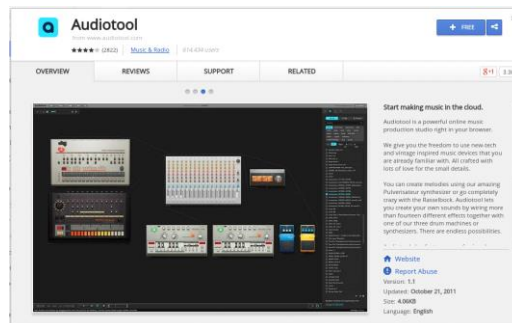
Audiotool
from www.audiotool.com
★★★★☆ (2822) | Music & Radio | 814,436 users

+ FREE

OVERVIEW
REVIEWS
SUPPORT
RELATED

G+1

Start making music in the cloud.

Audiotool is a powerful online music production studio right in your browser.

We give you the freedom to use new-tech and vintage inspired music devices that you are already familiar with. All crafted with lots of love for the small details.

You can create melodies using our amazing Pulverisateur synthesizer or go completely crazy with the Basselkock. Audiotool lets you create your own sounds by wiring more than fourteen different effects together with one of our three drum machines or synthesizers. There are endless possibilities.

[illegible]

Website
Report Abuse
Version: 1.1
Updated: October 21, 2011
Size: 4.06KB
Language: English